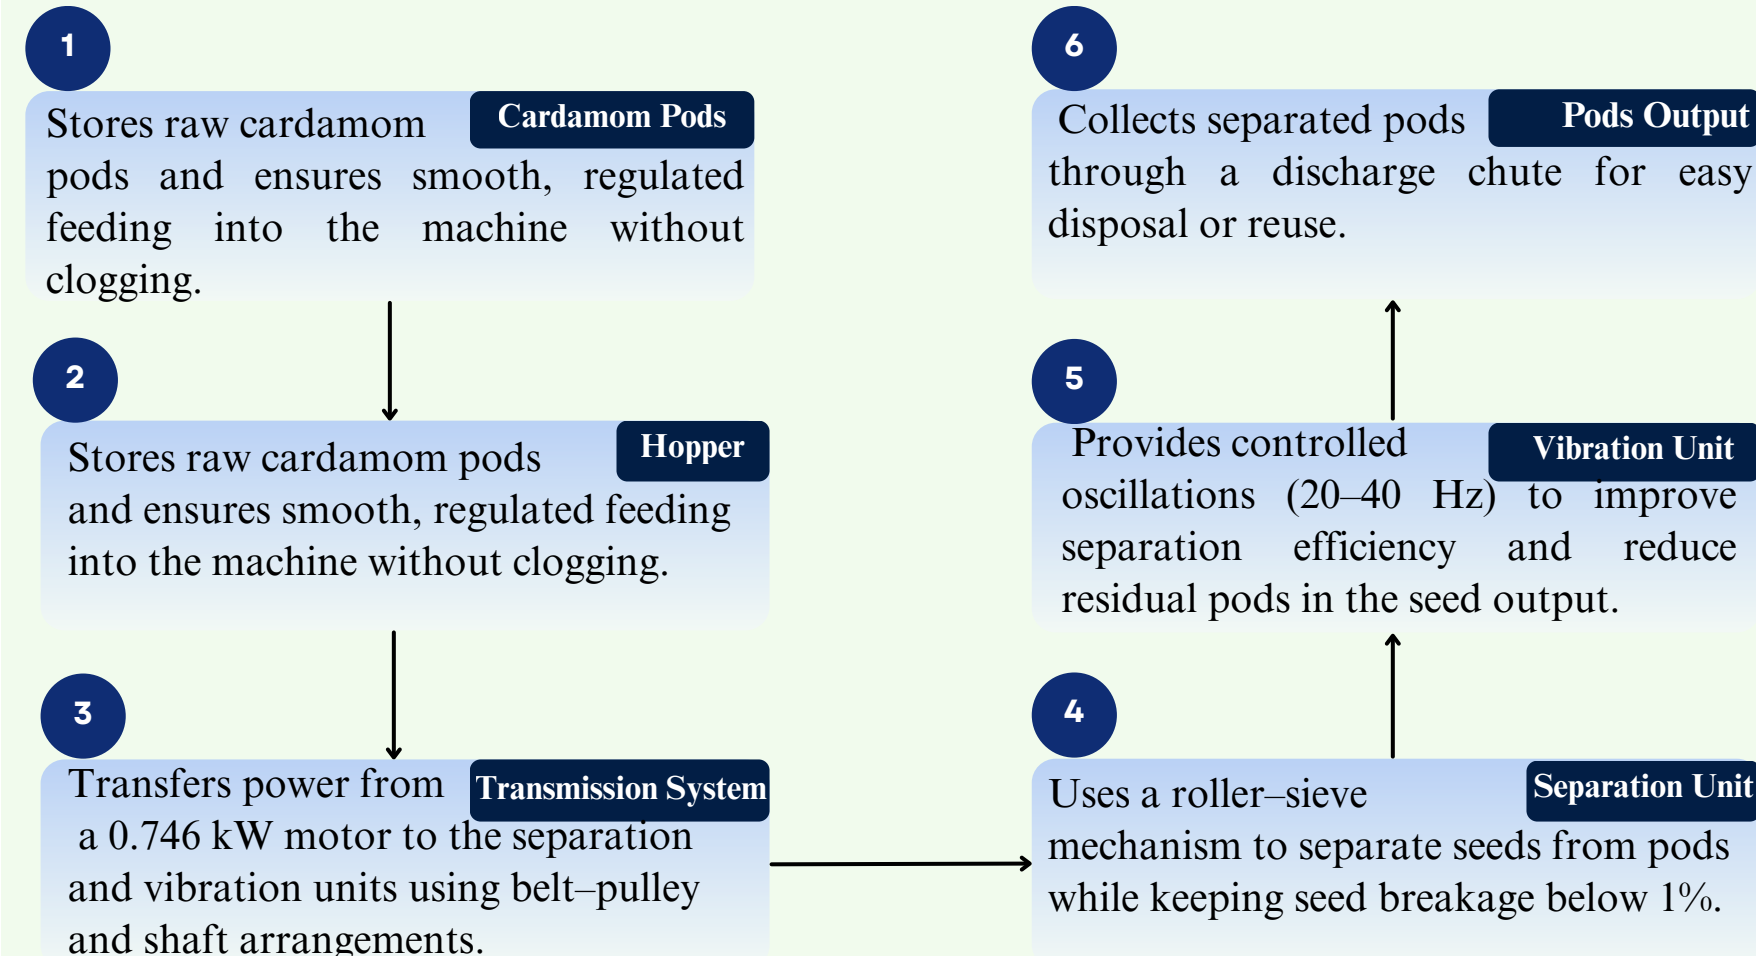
1

Cardamom Pods

Stores raw cardamom pods and ensures smooth, regulated feeding into the machine without clogging.

2

Hopper

Stores raw cardamom pods and ensures smooth, regulated feeding into the machine without clogging.

3

Transmission System

Transfers power from a 0.746 kW motor to the separation and vibration units using belt–pulley and shaft arrangements.

4

Separation Unit

Uses a roller–sieve mechanism to separate seeds from pods while keeping seed breakage below 1%.

5

Vibration Unit

Provides controlled oscillations (20–40 Hz) to improve separation efficiency and reduce residual pods in the seed output.

6

Pods Output

Collects separated pods through a discharge chute for easy disposal or reuse.